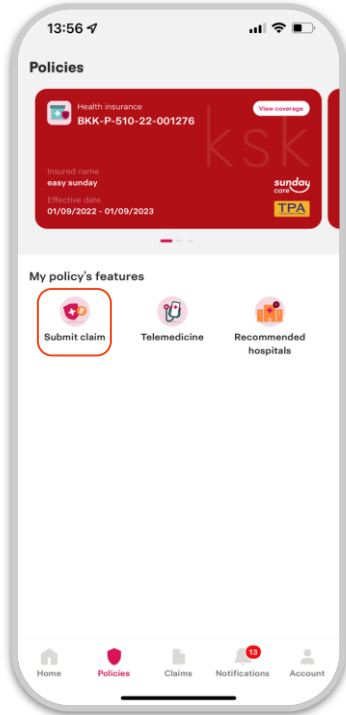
13:56

Policies

Health insurance
BKK-P-510-22-001276

View coverage

ksk

Insured name
easy sunday

Effective date
01/09/2022 - 01/09/2023

sunday care

TPA

My policy's features

Submit claim

Telemedicine

Recommended hospitals

Home

Policies

Claims

13

Notifications

Account